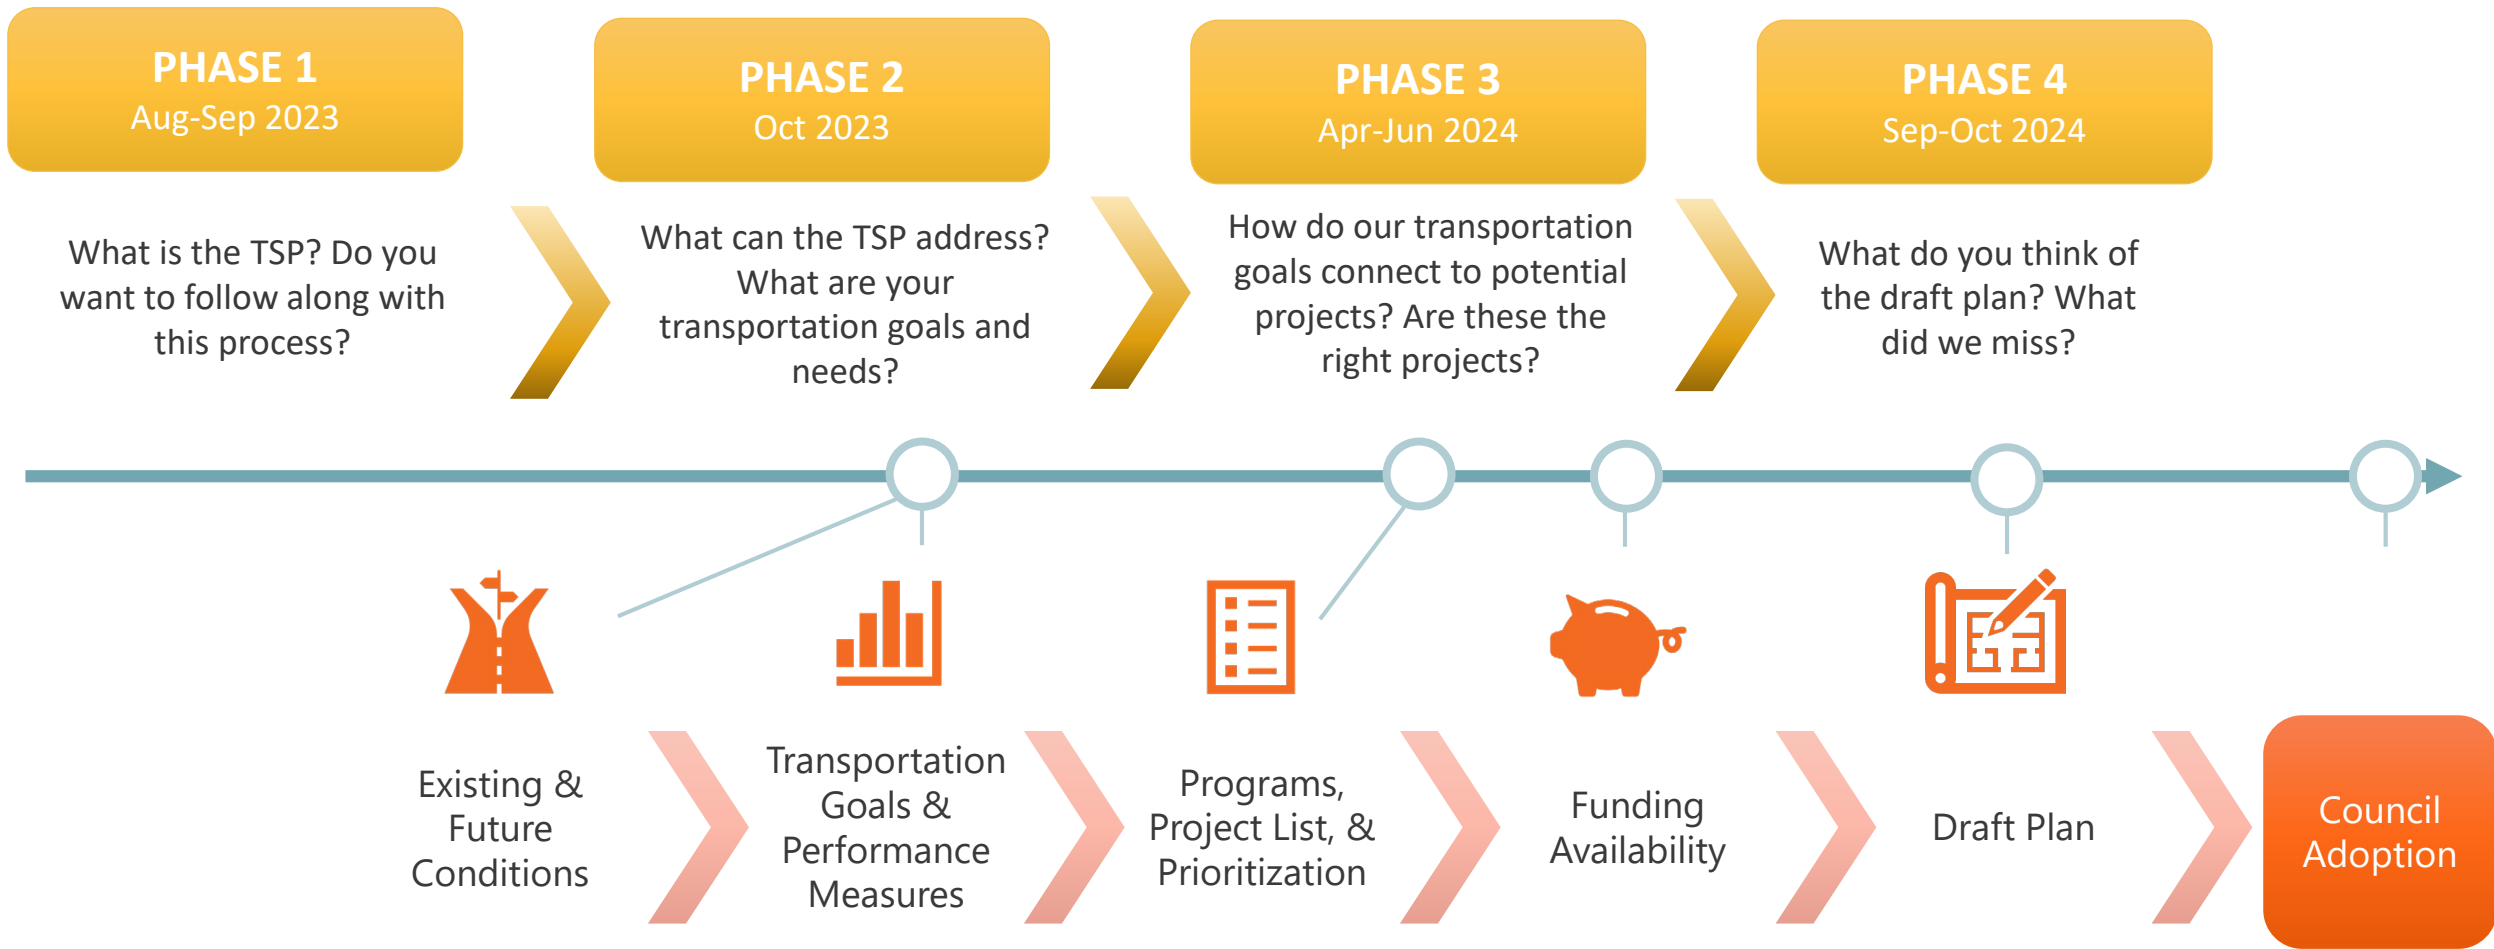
PHASE 1
Aug-Sep 2023

PHASE 2
Oct 2023

PHASE 3
Apr-Jun 2024

PHASE 4
Sep-Oct 2024

What is the TSP? Do you want to follow along with this process?

What can the TSP address? What are your transportation goals and needs?

How do our transportation goals connect to potential projects? Are these the right projects?

What do you think of the draft plan? What did we miss?

Existing & Future Conditions

Transportation Goals & Performance Measures

Programs, Project List, & Prioritization

Funding Availability

Draft Plan

Council Adoption